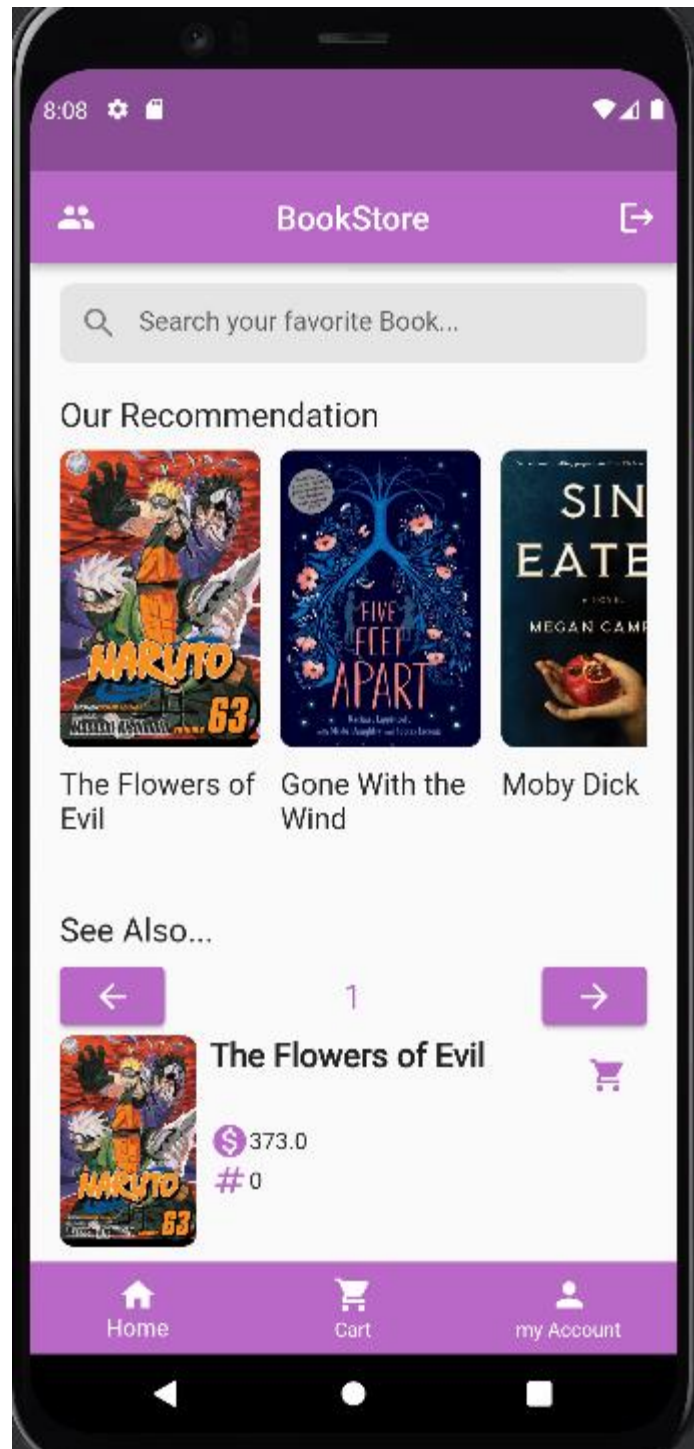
8:08

BookStore

Search your favorite Book...

Our Recommendation

NARUTO 63

FIVE FEET APART

SIN EATE
A NOVEL
MEGAN CAMP

The Flowers of Evil

Gone With the Wind

Moby Dick

See Also...

1

NARUTO 63

The Flowers of Evil

373.0

0

Home

Cart

my Account